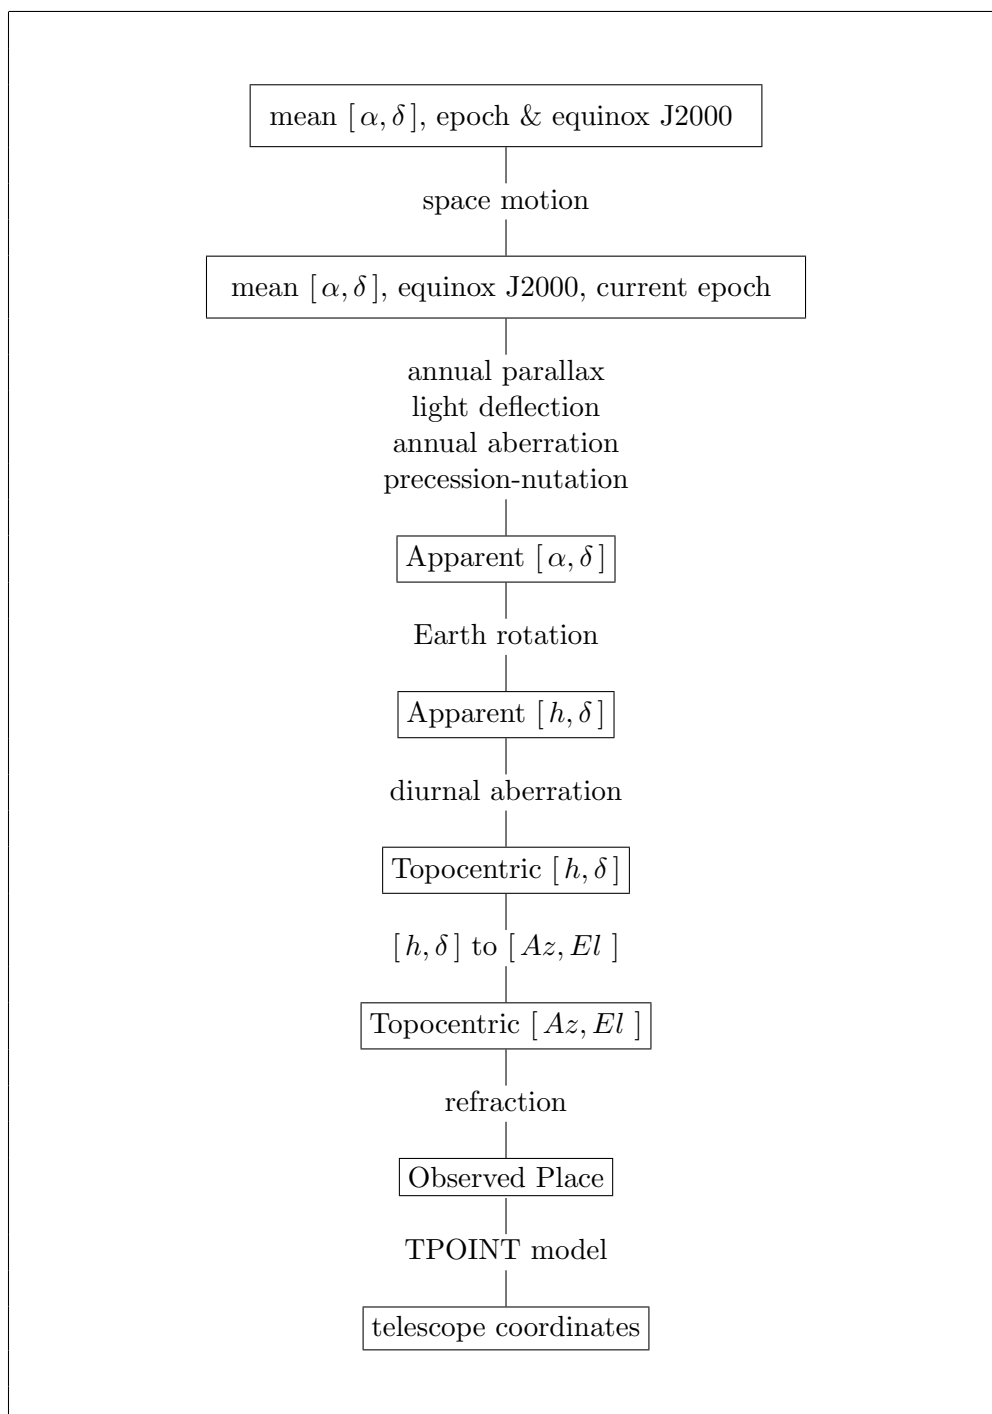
mean $[\alpha, \delta]$, epoch & equinox J2000

space motion

mean $[\alpha, \delta]$, equinox J2000, current epoch

annual parallax
light deflection
annual aberration
precession-nutation

Apparent $[\alpha, \delta]$

Earth rotation

Apparent $[h, \delta]$

diurnal aberration

Topocentric $[h, \delta]$

$[h, \delta]$ to $[Az, El]$

Topocentric $[Az, El]$

refraction

Observed Place

TPOINT model

telescope coordinates